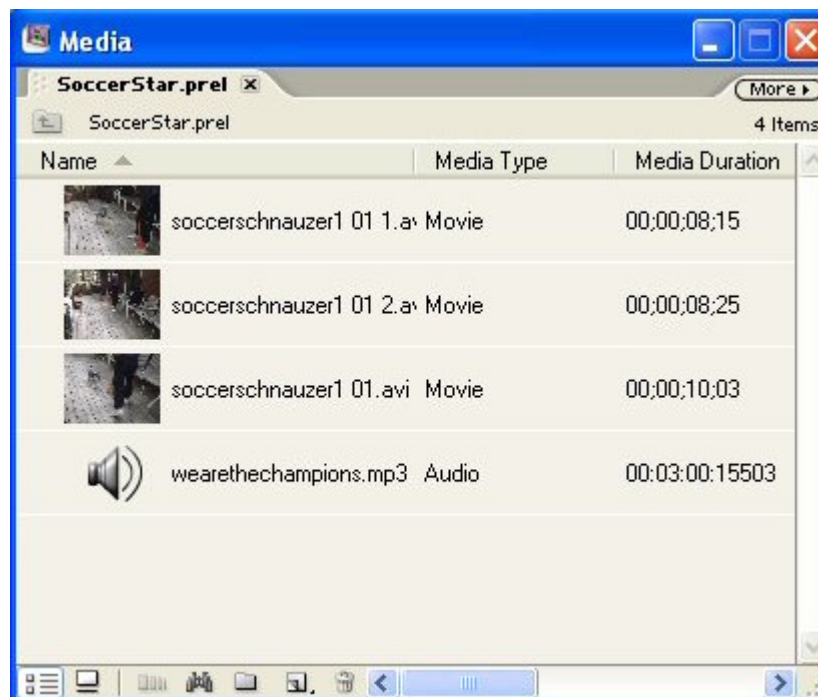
Media

SoccerStar.prel

More ▸

SoccerStar.prel

4 Items

| Name | Media Type | Media Duration |
|---|---|---|
| soccerschnauzer1 01 1.a | Movie | 00;00;08;15 |
| soccerschnauzer1 01 2.a | Movie | 00;00;08;25 |
| soccerschnauzer1 01.avi | Movie | 00;00;10;03 |
| wearethechampions.mp3 | Audio | 00:03:00:15503 |